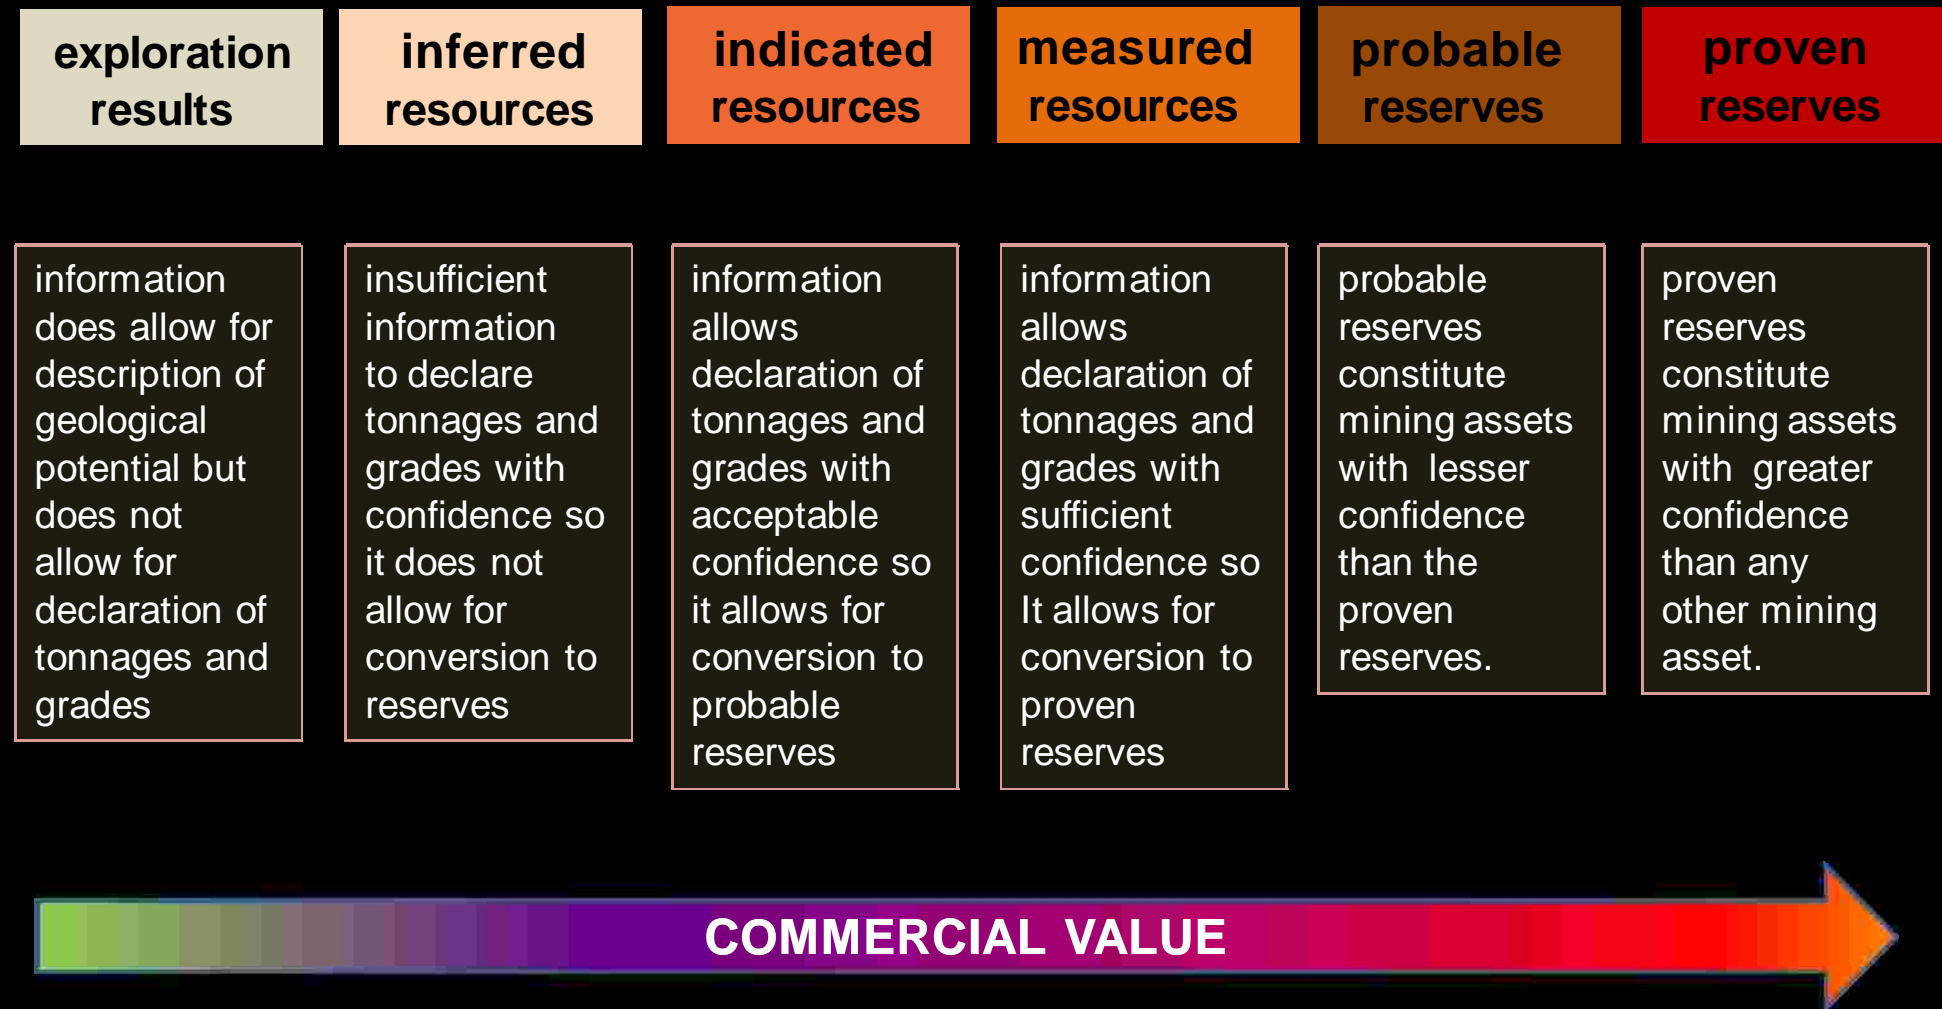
exploration results

inferred resources

indicated resources

measured resources

probable reserves

proven reserves

information does allow for description of geological potential but does not allow for declaration of tonnages and grades

insufficient information to declare tonnages and grades with confidence so it does not allow for conversion to reserves

information allows declaration of tonnages and grades with acceptable confidence so it allows for conversion to probable reserves

information allows declaration of tonnages and grades with sufficient confidence so It allows for conversion to proven reserves

probable reserves constitute mining assets with lesser confidence than the proven reserves.

proven reserves constitute mining assets with greater confidence than any other mining asset.

COMMERCIAL VALUE